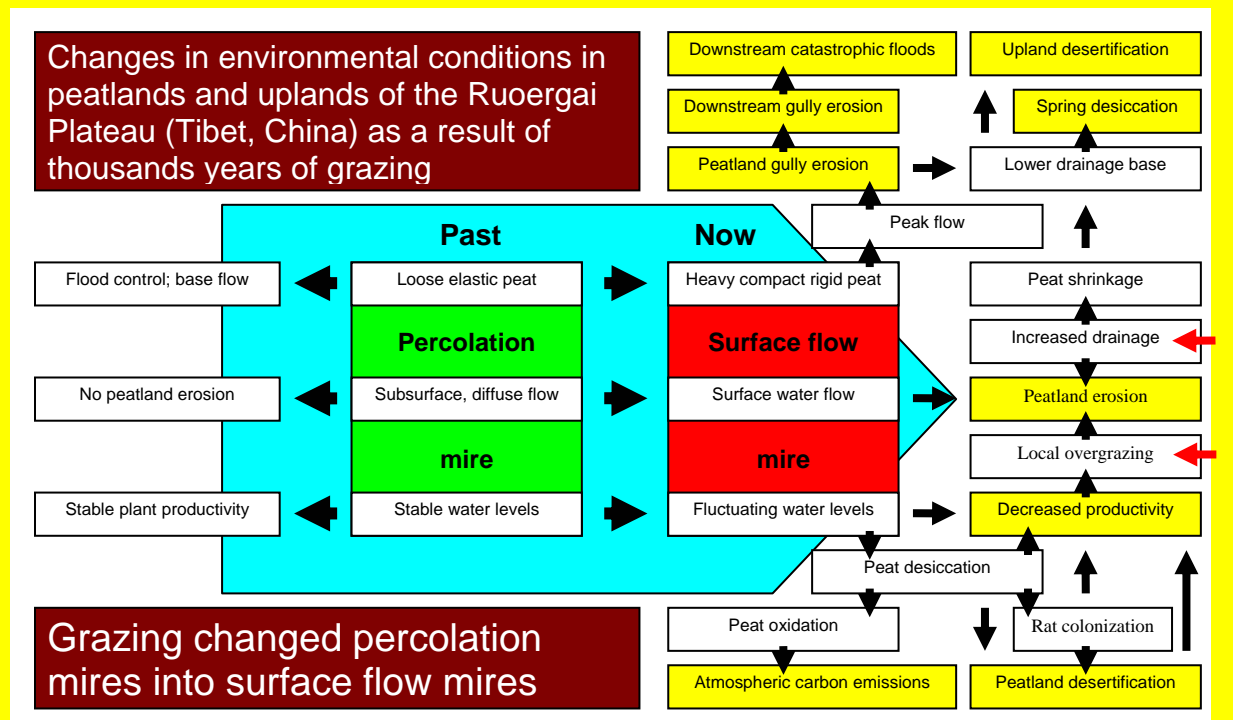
Changes in environmental conditions in peatlands and uplands of the Ruoergai Plateau (Tibet, China) as a result of thousands years of grazing

Downstream catastrophic floods

Upland desertification

Downstream gully erosion

Spring desiccation

Peatland gully erosion

Lower drainage base

Peak flow

Past

Now

Flood control; base flow

Loose elastic peat

Heavy compact rigid peat

Peat shrinkage

Percolation

Surface flow

Increased drainage

No peatland erosion

Subsurface, diffuse flow

Surface water flow

Peatland erosion

mire

mire

Local overgrazing

Stable plant productivity

Stable water levels

Fluctuating water levels

Decreased productivity

Peat desiccation

Peat oxidation

Rat colonization

Atmospheric carbon emissions

Peatland desertification

Grazing changed percolation mires into surface flow mires